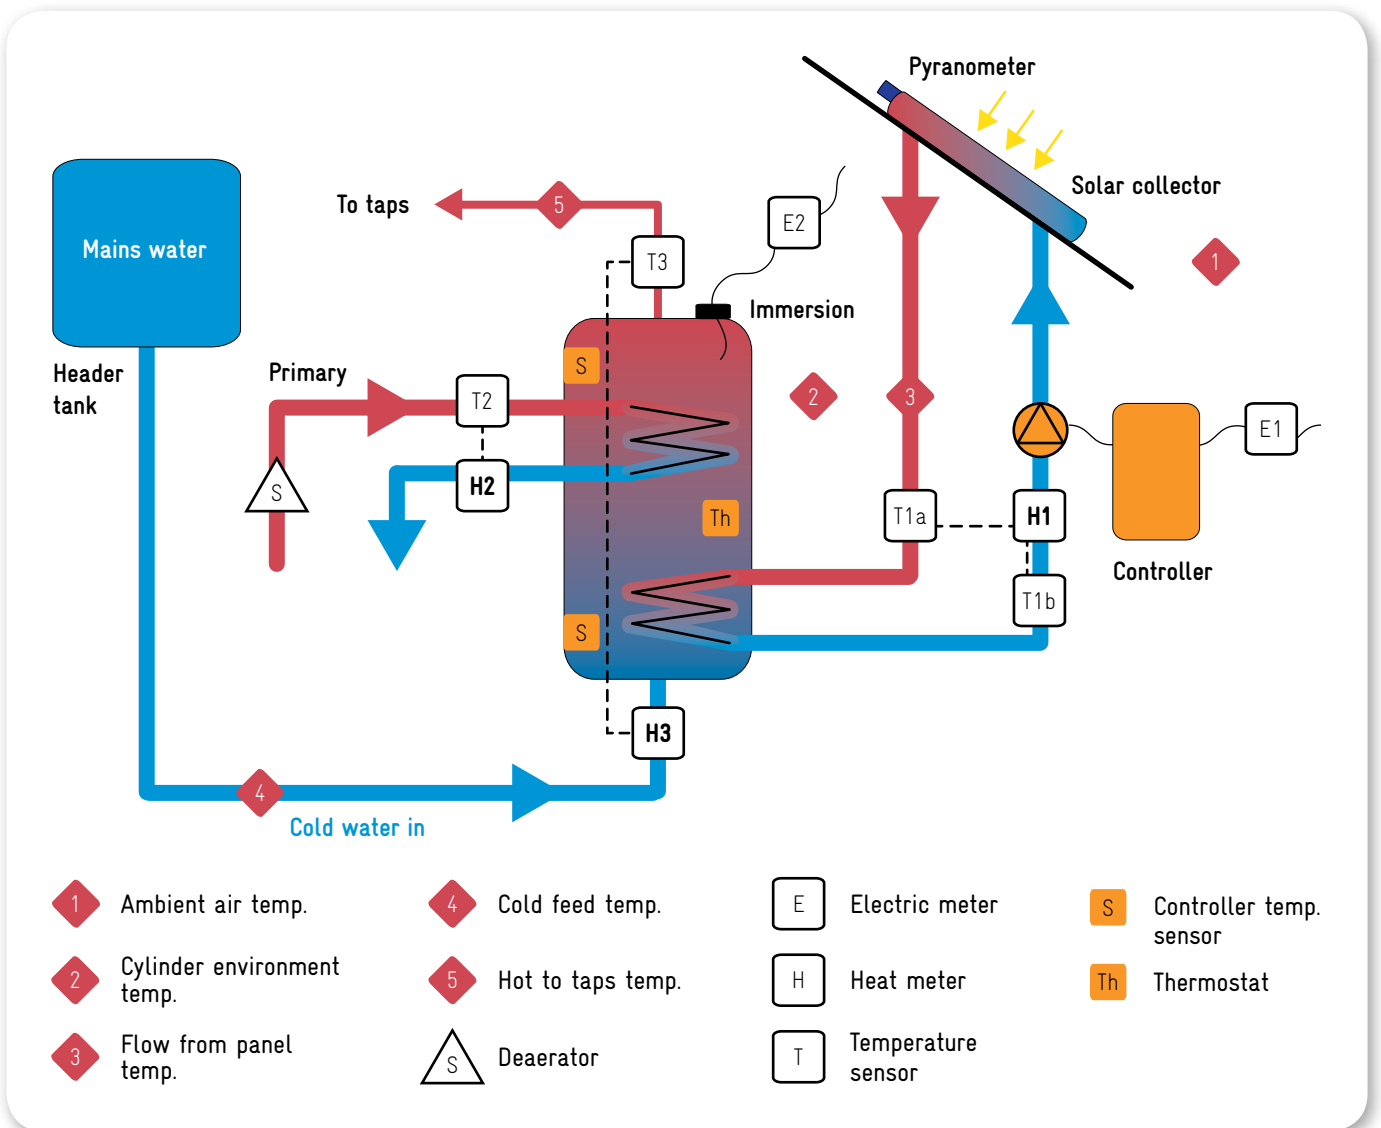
Pyranometer

Solar collector

1

To taps

5

E2

T3

Immersion

Mains water

Header tank

Primary

T2

S

2

3

H2

S

Th

T1a

H1

E1

Controller

T1b

S

H3

4

Cold water in

1 Ambient air temp.

2 Cylinder environment temp.

3 Flow from panel temp.

4 Cold feed temp.

5 Hot to taps temp.

S Deaerator

E Electric meter

H Heat meter

T Temperature sensor

S Controller temp. sensor

Th Thermostat